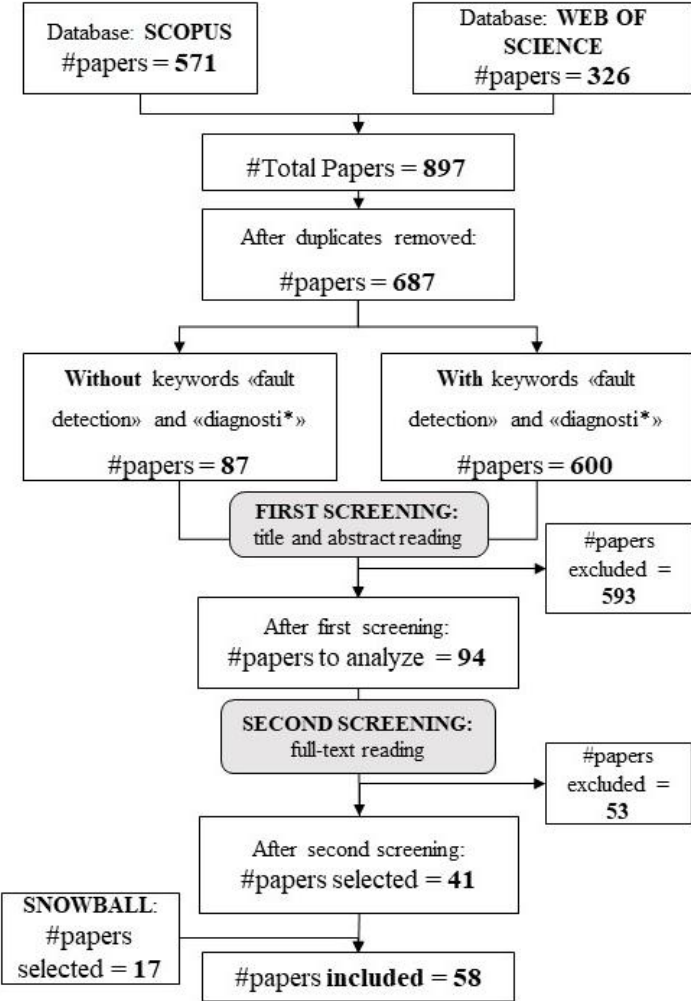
Database: SCOPUS
#papers = 571

Database: WEB OF SCIENCE
#papers = 326

#Total Papers = 897

After duplicates removed:
#papers = 687

Without keywords «fault detection» and «diagnosti*»
#papers = 87

With keywords «fault detection» and «diagnosti*»
#papers = 600

FIRST SCREENING:
title and abstract reading

#papers excluded = 593

After first screening:
#papers to analyze = 94

SECOND SCREENING:
full-text reading

#papers excluded = 53

After second screening:
#papers selected = 41

SNOWBALL:
#papers selected = 17

#papers included = 58